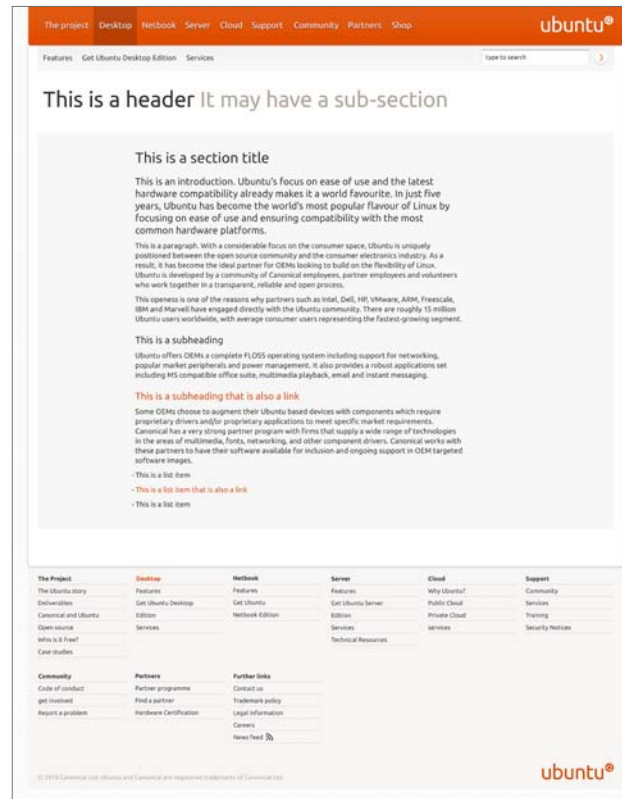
The project Desktop Netbook Server Cloud Support Community Partners Shop

ubuntu®

Features Get Ubuntu Desktop Edition Services

type to search

This is a header It may have a sub-section

This is a section title

This is an introduction. Ubuntu's focus on ease of use and the latest hardware compatibility already makes it a world favourite. In just five years, Ubuntu has become the world's most popular flavour of Linux by focusing on ease of use and ensuring compatibility with the most common hardware platforms.

This is a paragraph. With a considerable focus on the consumer space, Ubuntu is uniquely positioned between the open source community and the consumer electronics industry. As a result, it has become the ideal partner for OEMs looking to build on the flexibility of Linux. Ubuntu is developed by a community of Canonical employees, partner employees and volunteers who work together in a transparent, reliable and open process.

This openess is one of the reasons why partners such as Intel, Dell, HP, VMware, ARM, Freescale, IBM and Marvell have engaged directly with the Ubuntu community. There are roughly 15 million Ubuntu users worldwide, with average consumer users representing the fastest-growing segment.

This is a subheading

Ubuntu offers OEMs a complete FLOSS operating system including support for networking, popular market peripherals and power management. It also provides a robust applications set including MS compatible office suite, multimedia playback, email and instant messaging.

This is a subheading that is also a link

Some OEMs choose to augment their Ubuntu based devices with components which require proprietary drivers and/or proprietary applications to meet specific market requirements. Canonical has a very strong partner program with firms that supply a wide range of technologies in the areas of multimedia, fonts, networking, and other component drivers. Canonical works with these partners to have their software available for inclusion and ongoing support in OEM targeted software images.

› This is a list item
› This is a list item that is also a link
› This is a list item

The Project
The Ubuntu story
Deliverables
Canonical and Ubuntu
Open source
Who is it free?
Case studies

Desktop
Features
Get Ubuntu Desktop
Edition
Services

Netbook
Features
Get Ubuntu
Netbook Edition

Server
Features
Get Ubuntu Server
Edition
Services
Technical Resources

Cloud
Why Ubuntu?
Public Cloud
Private Cloud
services

Support
Community
Services
Training
Security Notices

Community
Code of conduct
get involved
Report a problem

Partners
Partner programme
Find a partner
Hardware Certification

Further links
Contact us
Trademark policy
Legal information
Careers
News feed

© 2010 Canonical Ltd. Ubuntu and Canonical are registered trademarks of Canonical Ltd.

ubuntu®